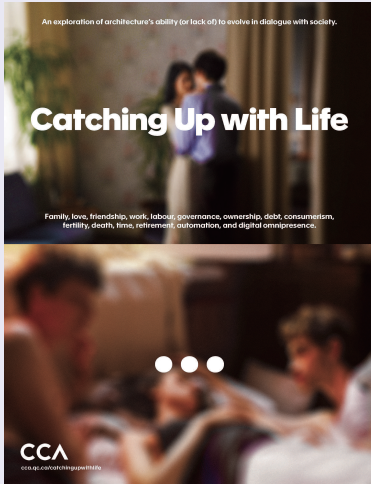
An exploration of architecture's ability (or lack of) to evolve in dialogue with society.

Catching Up with Life

Family, love, friendship, work, labour, governance, ownership, debt, consumerism, fertility, death, time, retirement, automation, and digital omnipresence.

CCA
cca.qc.ca/catchingupwithlife